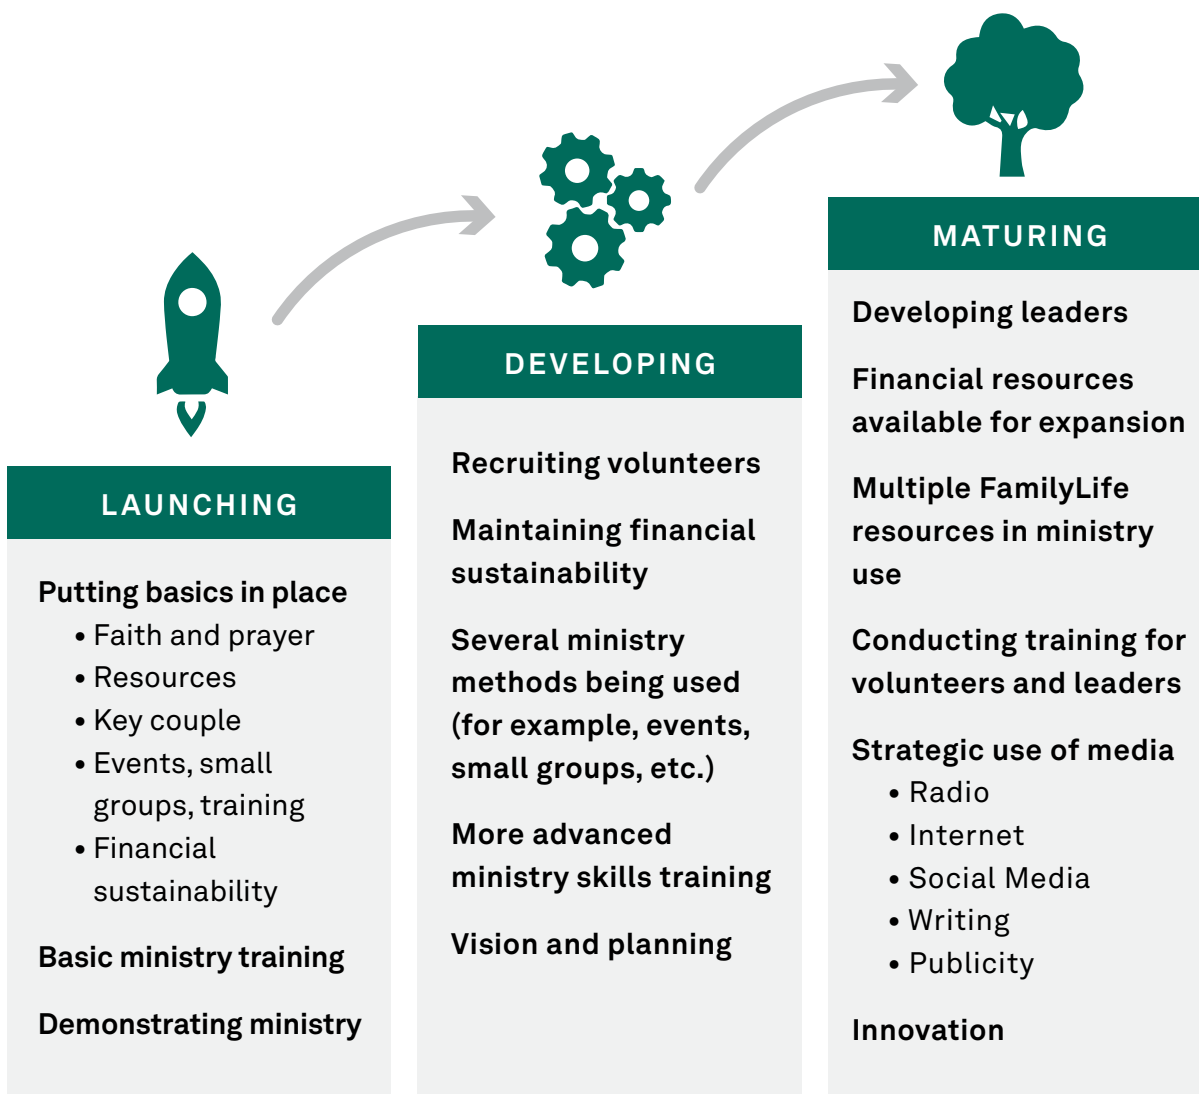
LAUNCHING

Putting basics in place
- Faith and prayer
- Resources
- Key couple
- Events, small groups, training
- Financial sustainability

Basic ministry training

Demonstrating ministry

DEVELOPING

Recruiting volunteers

Maintaining financial sustainability

Several ministry methods being used (for example, events, small groups, etc.)

More advanced ministry skills training

Vision and planning

MATURING

Developing leaders

Financial resources available for expansion

Multiple FamilyLife resources in ministry use

Conducting training for volunteers and leaders

Strategic use of media
- Radio
- Internet
- Social Media
- Writing
- Publicity

Innovation